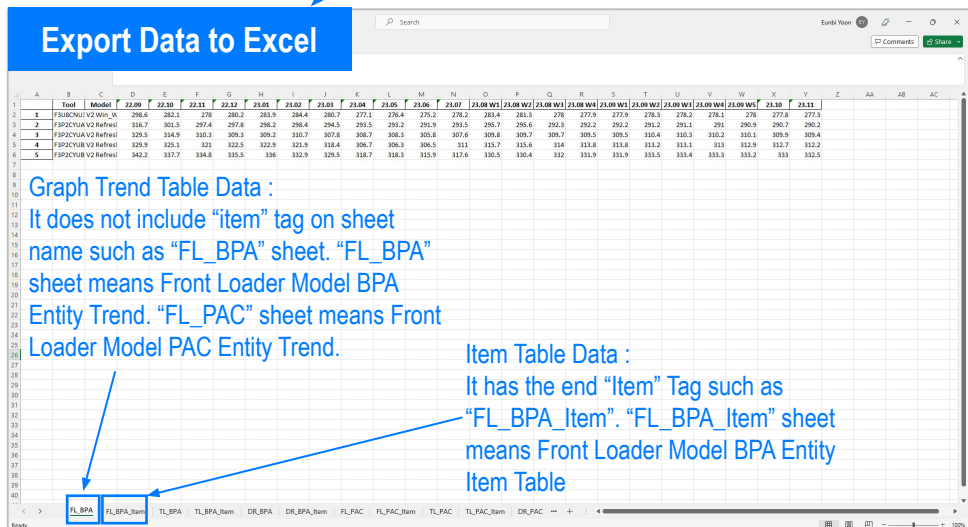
Export Data to Excel

Search

Eunbi Yoon EY

Comments Share

| | A | B | C | D | E | F | G | H | I | J | K | L | M | N | O | P | Q | R | S | T | U | V | W | X | Y | Z | AA | AB | AC |
|---|---|---|---|---|---|---|---|---|---|---|---|---|---|---|---|---|---|---|---|---|---|---|---|---|---|---|---|---|---|
| 1 | | Tool | Model | 22.09 | 22.10 | 22.11 | 22.12 | 23.01 | 23.02 | 23.03 | 23.04 | 23.05 | 23.06 | 23.07 | 23.08 W1 | 23.08 W2 | 23.08 W3 | 23.08 W4 | 23.09 W1 | 23.09 W2 | 23.09 W3 | 23.09 W4 | 23.09 W5 | 23.10 | 23.11 | | | | |
| 2 | 1 | F3U8CNU | V2 Win_W | 298.6 | 282.1 | 278 | 280.2 | 283.9 | 284.4 | 280.7 | 277.1 | 276.4 | 275.2 | 278.2 | 283.4 | 281.3 | 278 | 277.9 | 277.9 | 278.3 | 278.2 | 278.1 | 278 | 277.8 | 277.3 | | | | |
| 3 | 2 | F3P2CYUA | V2 Refresl | 316.7 | 301.5 | 297.4 | 297.8 | 298.2 | 298.4 | 294.5 | 293.5 | 293.2 | 291.9 | 293.5 | 295.7 | 295.6 | 292.3 | 292.2 | 292.2 | 291.2 | 291.1 | 291 | 290.9 | 290.7 | 290.2 | | | | |
| 4 | 3 | F3P2CYUA | V2 Refresl | 329.5 | 314.9 | 310.3 | 309.3 | 309.2 | 310.7 | 307.8 | 308.7 | 308.3 | 305.8 | 307.6 | 309.8 | 309.7 | 309.7 | 309.5 | 309.5 | 310.4 | 310.3 | 310.2 | 310.1 | 309.9 | 309.4 | | | | |
| 5 | 4 | F3P2CYUB | V2 Refresl | 329.9 | 325.1 | 321 | 322.5 | 322.9 | 321.9 | 318.4 | 306.7 | 306.3 | 306.5 | 311 | 315.7 | 315.6 | 314 | 313.8 | 313.8 | 313.2 | 313.1 | 313 | 312.9 | 312.7 | 312.2 | | | | |
| 6 | 5 | F3P2CYUB | V2 Refresl | 342.2 | 337.7 | 334.8 | 335.5 | 336 | 332.9 | 329.5 | 318.7 | 318.3 | 315.9 | 317.6 | 330.5 | 330.4 | 332 | 331.9 | 331.9 | 333.5 | 333.4 | 333.3 | 333.2 | 333 | 332.5 | | | | |

Graph Trend Table Data :
It does not include “item” tag on sheet name such as “FL_BPA” sheet. “FL_BPA” sheet means Front Loader Model BPA Entity Trend. “FL_PAC” sheet means Front Loader Model PAC Entity Trend.

Item Table Data :
It has the end “Item” Tag such as “FL_BPA_Item”. “FL_BPA_Item” sheet means Front Loader Model BPA Entity Item Table

FL_BPA | FL_BPA_Item | TL_BPA | TL_BPA_Item | DR_BPA | DR_BPA_Item | FL_PAC | FL_PAC_Item | TL_PAC | TL_PAC_Item | DR_PAC | ... | +

Ready

100%